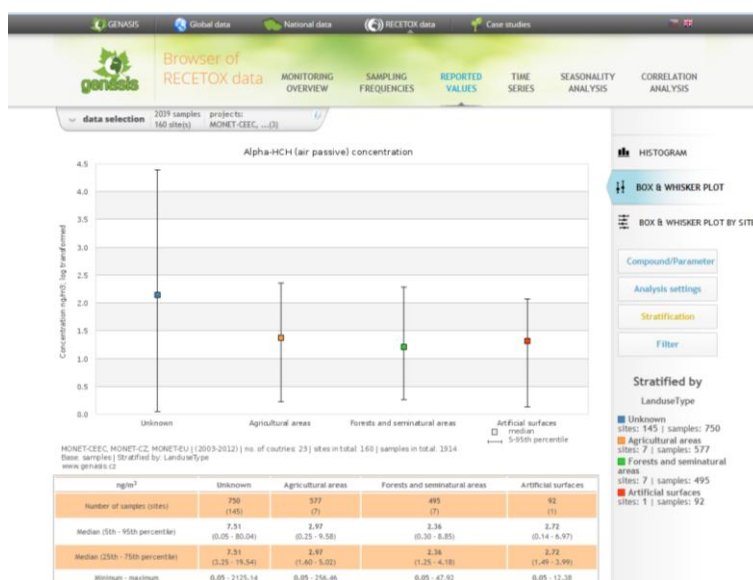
GENASIS Global data National data RECETOX data Case studies

genasis Browser of RECETOX data

MONITORING OVERVIEW SAMPLING FREQUENCIES REPORTED VALUES TIME SERIES SEASONALITY ANALYSIS CORRELATION ANALYSIS

data selection 2039 samples 160 site(s) projects: MONET-CEEC, ...(3)

Alpha-HCH (air passive) concentration

Concentration ng/m3; log transformed

4.5
4.0
3.5
3.0
2.5
2.0
1.5
1.0
0.5
0.0

Unknown Agricultural areas Forests and seminatural areas Artificial surfaces

median
5-95th percentile

MONET-CEEC, MONET-CZ, MONET-EU | (2003-2012) | no. of coutries: 23 | sites in total: 160 | samples in total: 1914
Base: samples | Stratified by: LanduseType
www.genasis.cz

| ng/m$^3$ | Unknown | Agricultural areas | Forests and seminatural areas | Artificial surfaces |
|---|---|---|---|---|
| Number of samples (sites) | 750 (145) | 577 (7) | 495 (7) | 92 (1) |
| Median (5th - 95th percentile) | 7.51 (0.05 - 80.04) | 2.97 (0.25 - 9.58) | 2.36 (0.30 - 8.85) | 2.72 (0.14 - 6.97) |
| Median (25th - 75th percentile) | 7.51 (3.25 - 19.54) | 2.97 (1.60 - 5.02) | 2.36 (1.25 - 4.18) | 2.72 (1.49 - 3.99) |
| Minimum - maximum | 0.05 - 2125.14 | 0.05 - 256.46 | 0.05 - 47.92 | 0.05 - 12.38 |

HISTOGRAM
BOX & WHISKER PLOT
BOX & WHISKER PLOT BY SITE

Compound/Parameter
Analysis settings
Stratification
Filter

Stratified by
LanduseType

Unknown
sites: 145 | samples: 750
Agricultural areas
sites: 7 | samples: 577
Forests and seminatural areas
sites: 7 | samples: 495
Artificial surfaces
sites: 1 | samples: 92